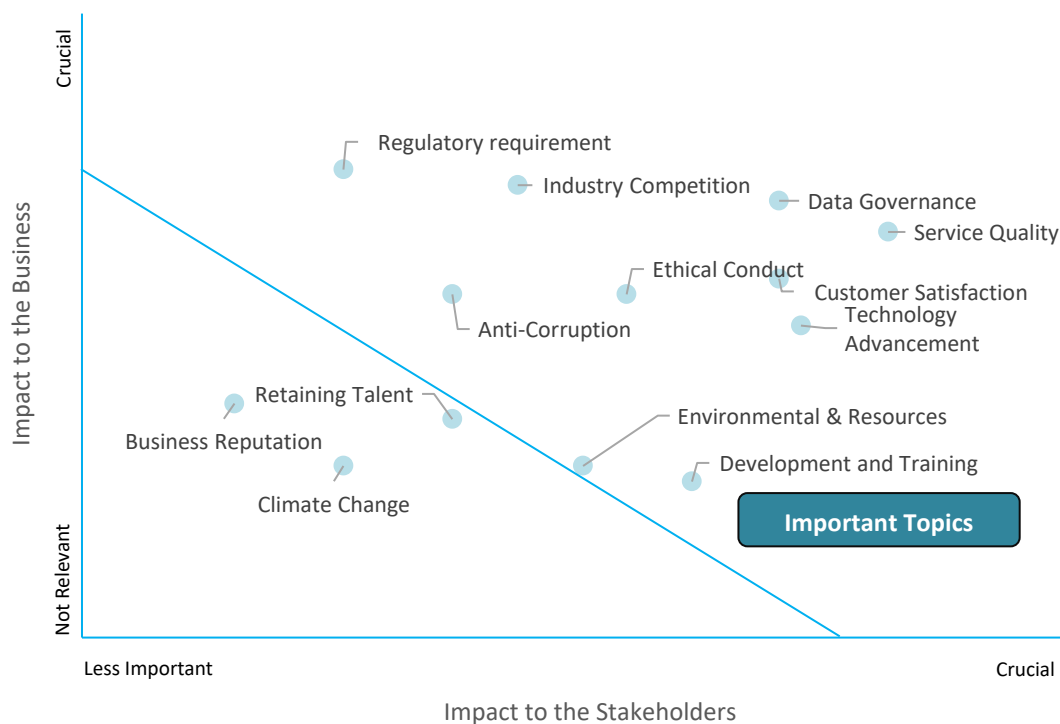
Crucial

Impact to the Business

Not Relevant

Regulatory requirement

Industry Competition

Data Governance

Service Quality

Ethical Conduct

Customer Satisfaction

Anti-Corruption

Technology Advancement

Retaining Talent

Business Reputation

Environmental & Resources

Development and Training

Climate Change

Important Topics

Less Important

Crucial

Impact to the Stakeholders